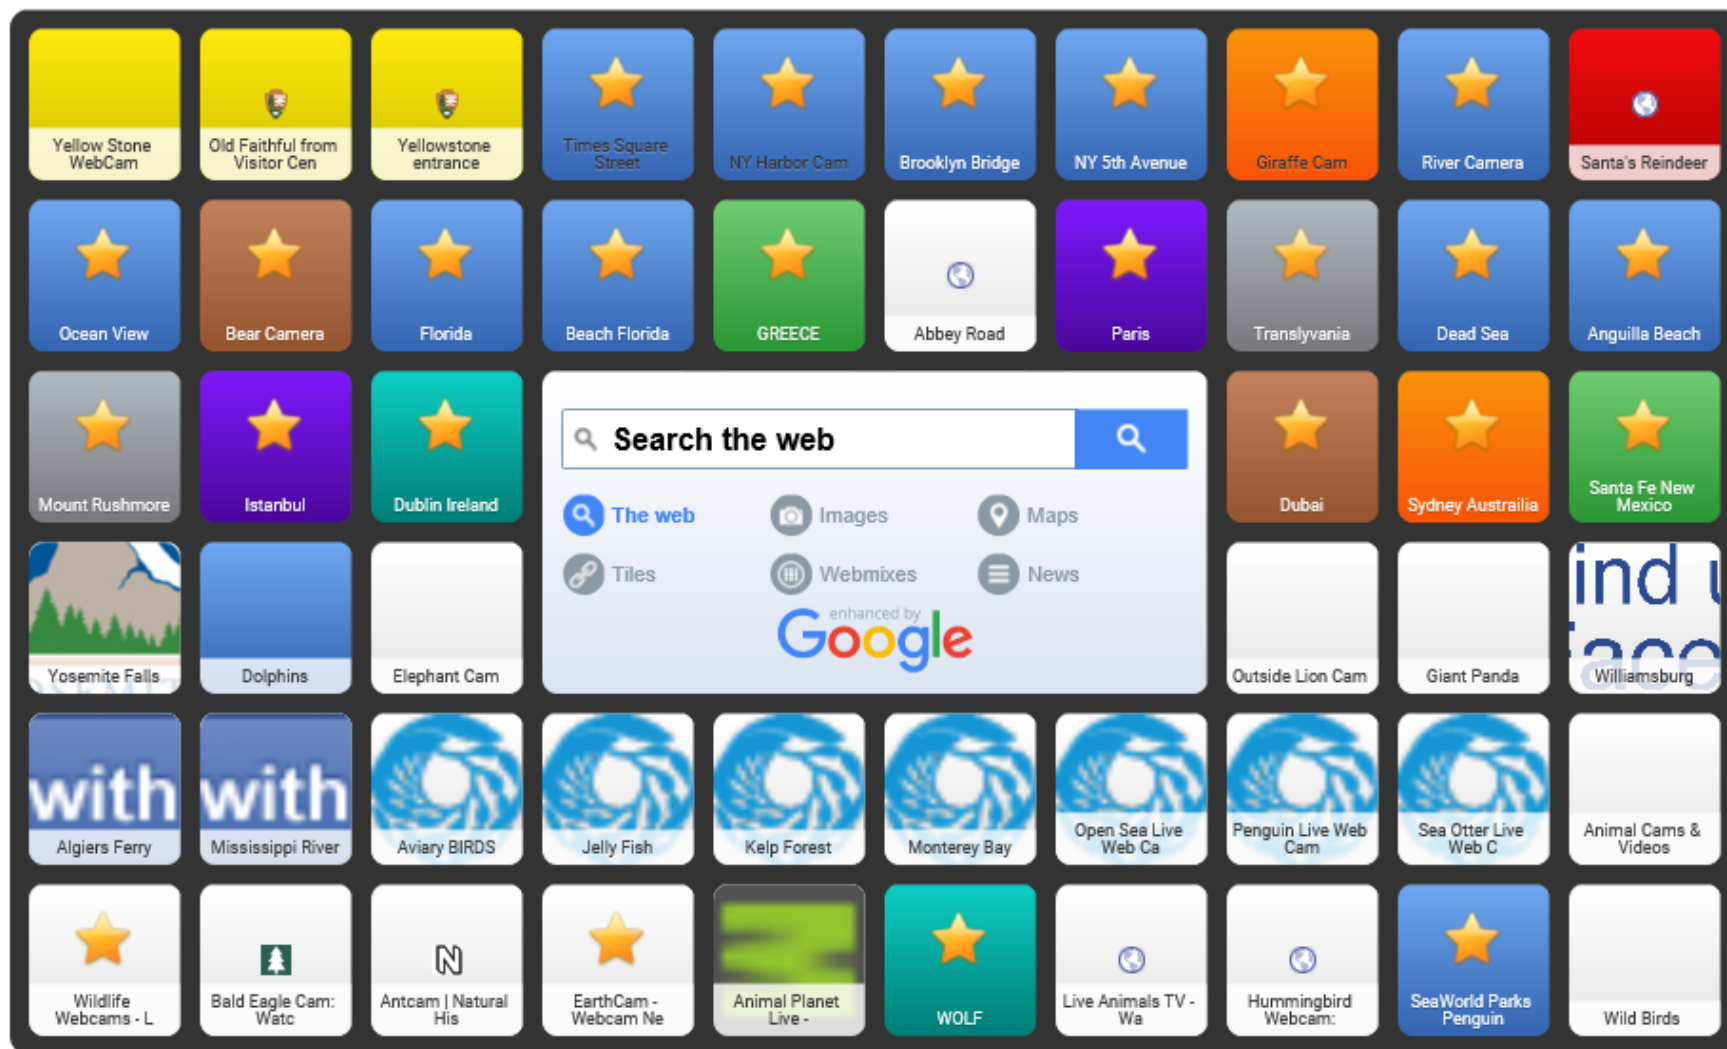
Yellow Stone WebCam

Old Faithful from Visitor Cen

Yellowstone entrance

Times Square Street

NY Harbor Cam

Brooklyn Bridge

NY 5th Avenue

Giraffe Cam

River Camera

Santa's Reindeer

Ocean View

Bear Camera

Florida

Beach Florida

GREECE

Abbey Road

Paris

Translyvania

Dead Sea

Anguilla Beach

Mount Rushmore

Istanbul

Dublin Ireland

Search the web

The web

Images

Maps

Tiles

Webmixes

News

enhanced by Google

Dubai

Sydney Austrailia

Santa Fe New Mexico

Yosemite Falls

Dolphins

Elephant Cam

Outside Lion Cam

Giant Panda

ind
ace
Williamsburg

with
Algiers Ferry

with
Mississippi River

Aviary BIRDS

Jelly Fish

Kelp Forest

Monterey Bay

Open Sea Live Web Ca

Penguin Live Web Cam

Sea Otter Live Web C

Animal Cams & Videos

Wildlife Webcams - L

Bald Eagle Cam: Watc

Antcam | Natural His

EarthCam - Webcam Ne

Animal Planet Live -

WOLF

Live Animals TV - Wa

Hummingbird Webcam:

SeaWorld Parks Penguin

Wild Birds